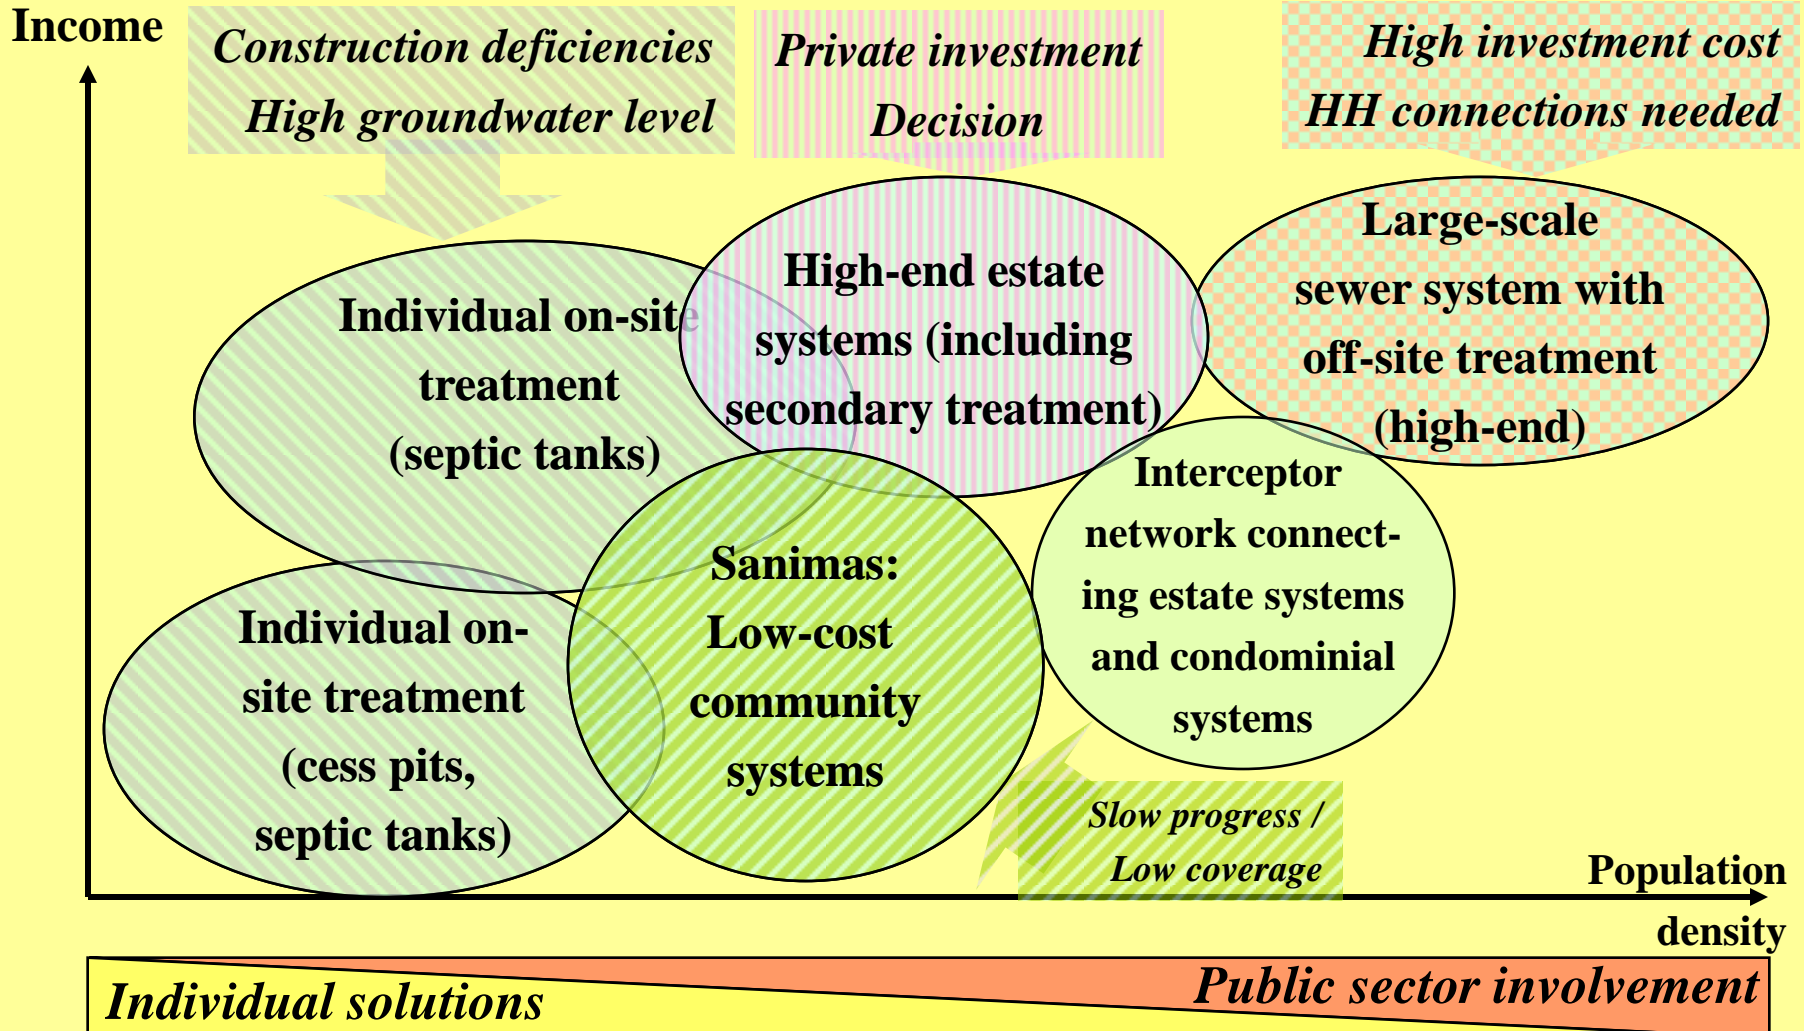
Income

Construction deficiencies
High groundwater level

Private investment
Decision

High investment cost
HH connections needed

Individual on-site treatment (septic tanks)

High-end estate systems (including secondary treatment)

Large-scale sewer system with off-site treatment (high-end)

Interceptor network connecting estate systems and condominial systems

Sanimas: Low-cost community systems

Individual on-site treatment (cess pits, septic tanks)

Slow progress / Low coverage

Population density

Individual solutions

Public sector involvement